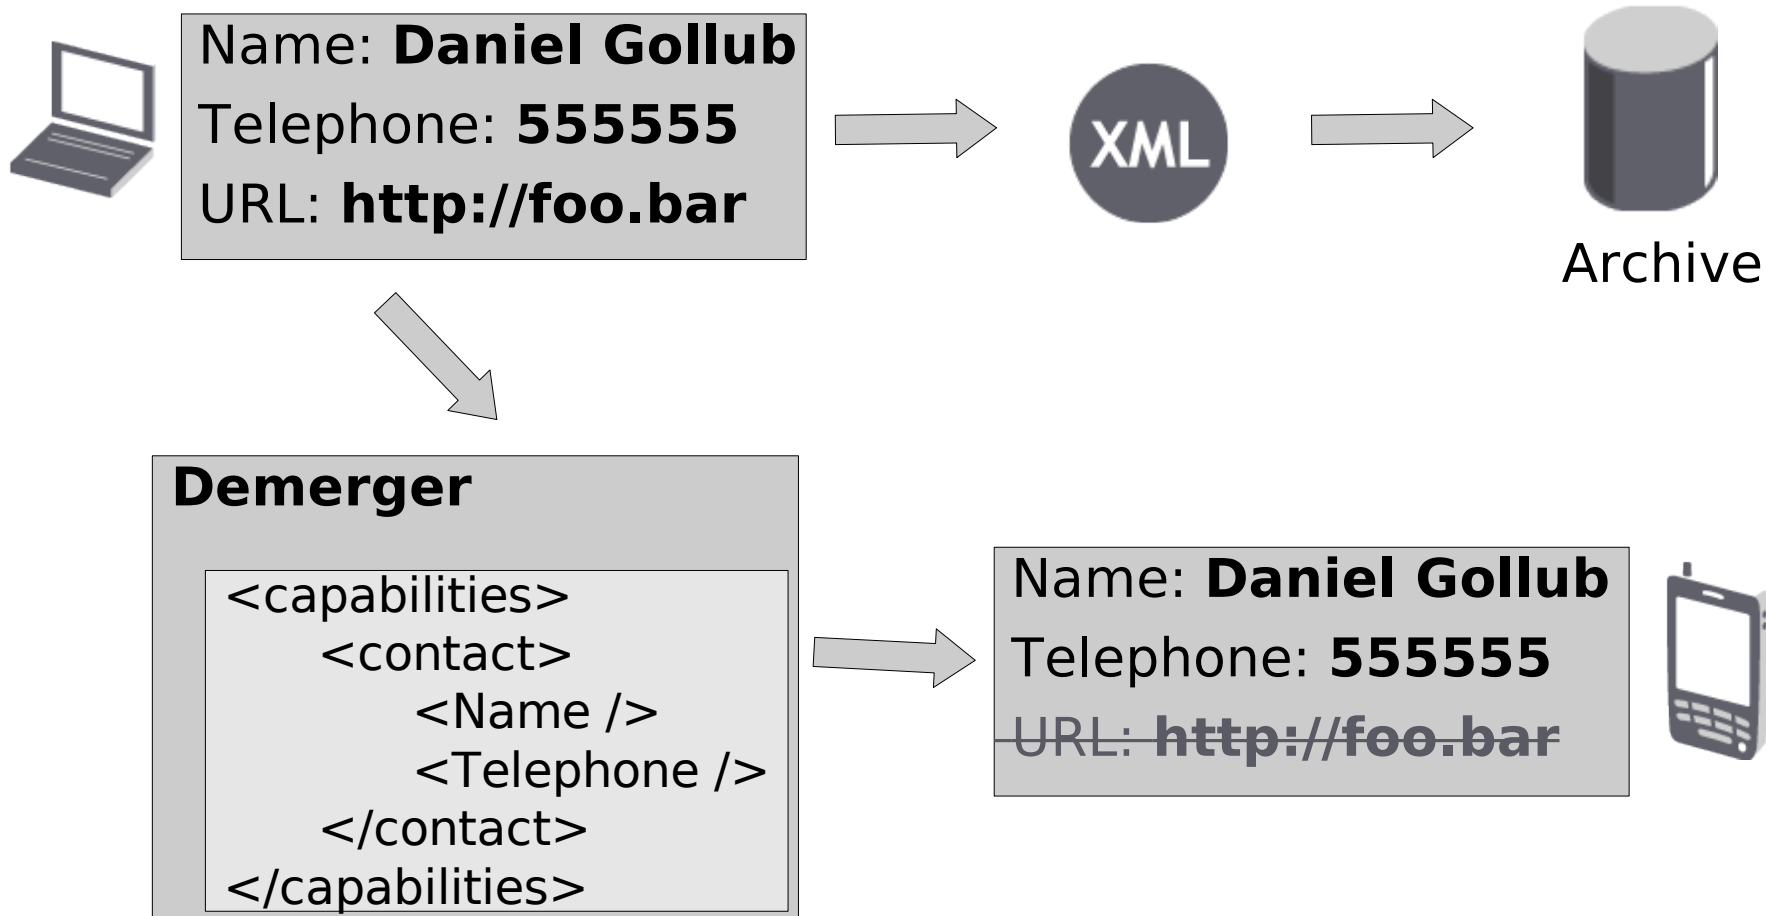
Name: **Daniel Gollub**
Telephone: **555555**
URL: **http://foo.bar**

XML

Archive

**Demerger**

<capabilities>
<contact>
<Name />
<Telephone />
</contact>
</capabilities>

Name: **Daniel Gollub**
Telephone: **555555**
~~URL: **http://foo.bar**~~